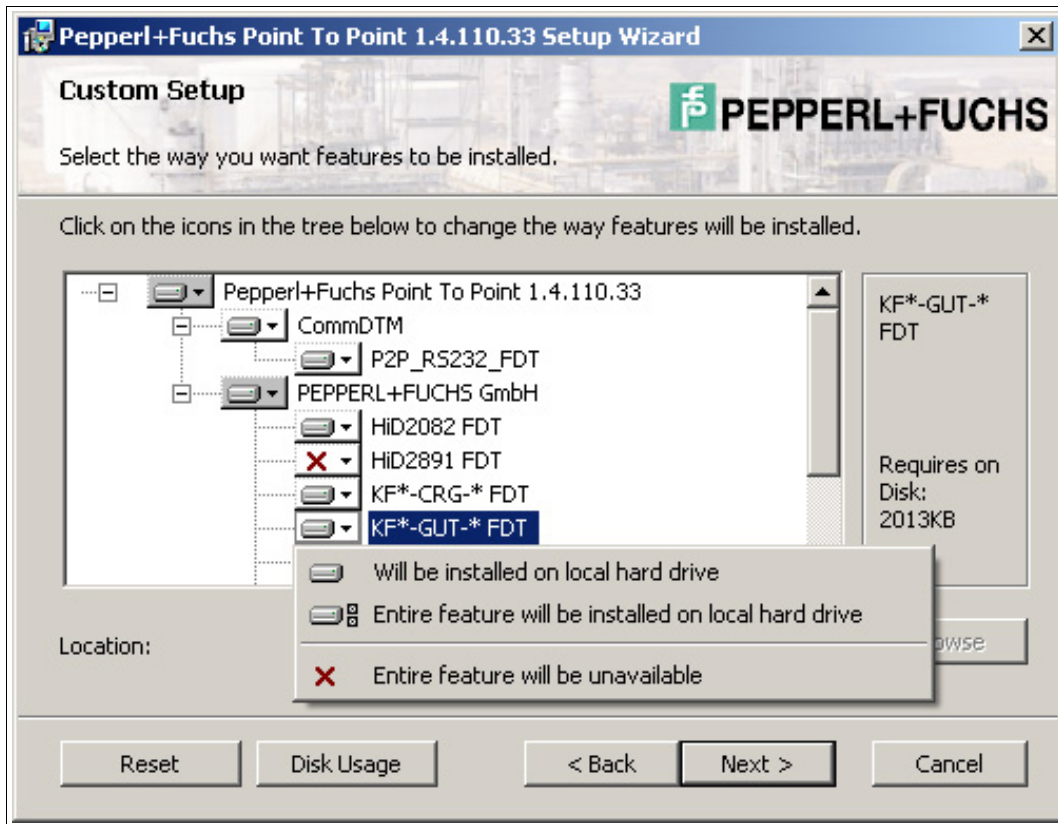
Pepperl+Fuchs Point To Point 1.4.110.33 Setup Wizard

Custom Setup

Select the way you want features to be installed.

PEPPERL+FUCHS

Click on the icons in the tree below to change the way features will be installed.

Pepperl+Fuchs Point To Point 1.4.110.33
CommDTM
P2P_RS232_FDT
PEPPERL+FUCHS GmbH
HiD2082 FDT
HiD2891 FDT
KF*-CRG-* FDT
KF*-GUT-* FDT

KF*-GUT-* FDT

Requires on Disk: 2013KB

Will be installed on local hard drive
Entire feature will be installed on local hard drive
Entire feature will be unavailable

Location:

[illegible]owse

Reset
Disk Usage
< Back
Next >
Cancel